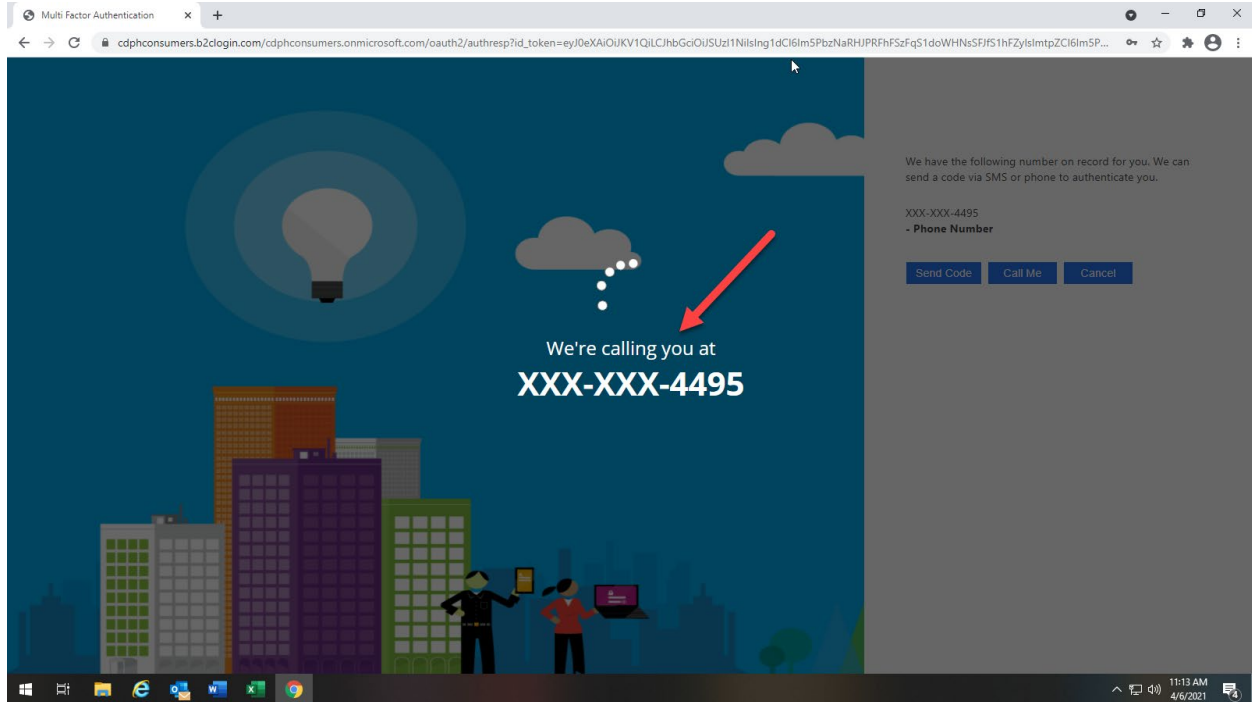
Multi Factor Authentication

cdphconsumers.b2clogin.com/cdphconsumers.onmicrosoft.com/oauth2/authresp?id_token=eyJ0eXAiOiJKV1QiLCJhbGciOiJSUzI1NiIsIng1dCI6Im5PbzNaRHJPRFhFSzFqS1doWHNsSFJfS1hFZylsImtpZCI6Im5P...

We're calling you at
XXX-XXX-4495

We have the following number on record for you. We can send a code via SMS or phone to authenticate you.

XXX-XXX-4495
- Phone Number

Send Code
Call Me
Cancel

11:13 AM
4/6/2021